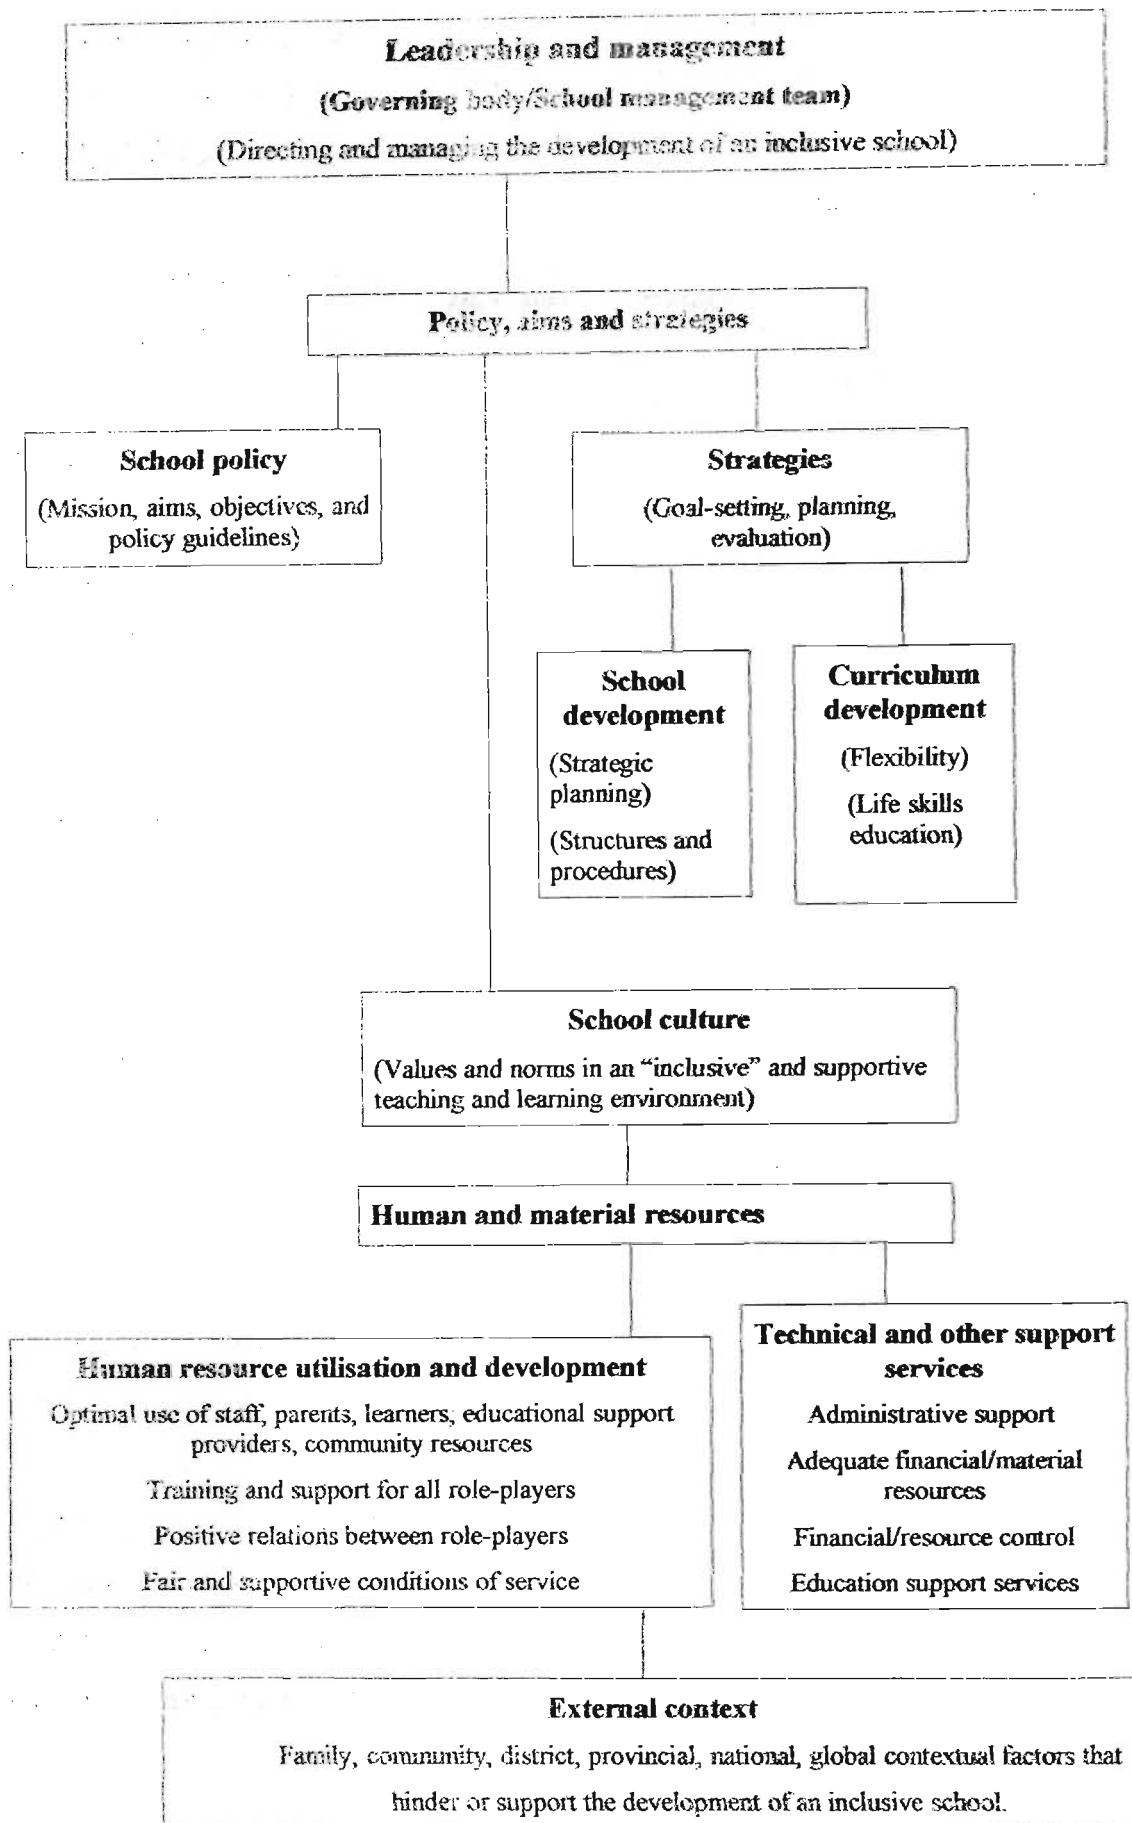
Leadership and management

(Governing body/School management team)

(Directing and managing the development of an inclusive school)

Policy, aims and strategies

School policy

(Mission, aims, objectives, and policy guidelines)

Strategies

(Goal-setting, planning, evaluation)

School development

(Strategic planning)

(Structures and procedures)

Curriculum development

(Flexibility)

(Life skills education)

School culture

(Values and norms in an "inclusive" and supportive teaching and learning environment)

Human and material resources

Human resource utilisation and development

Optimal use of staff, parents, learners, educational support providers, community resources

Training and support for all role-players

Positive relations between role-players

Fair and supportive conditions of service

Technical and other support services

Administrative support

Adequate financial/material resources

Financial/resource control

Education support services

External context

Family, community, district, provincial, national, global contextual factors that hinder or support the development of an inclusive school.